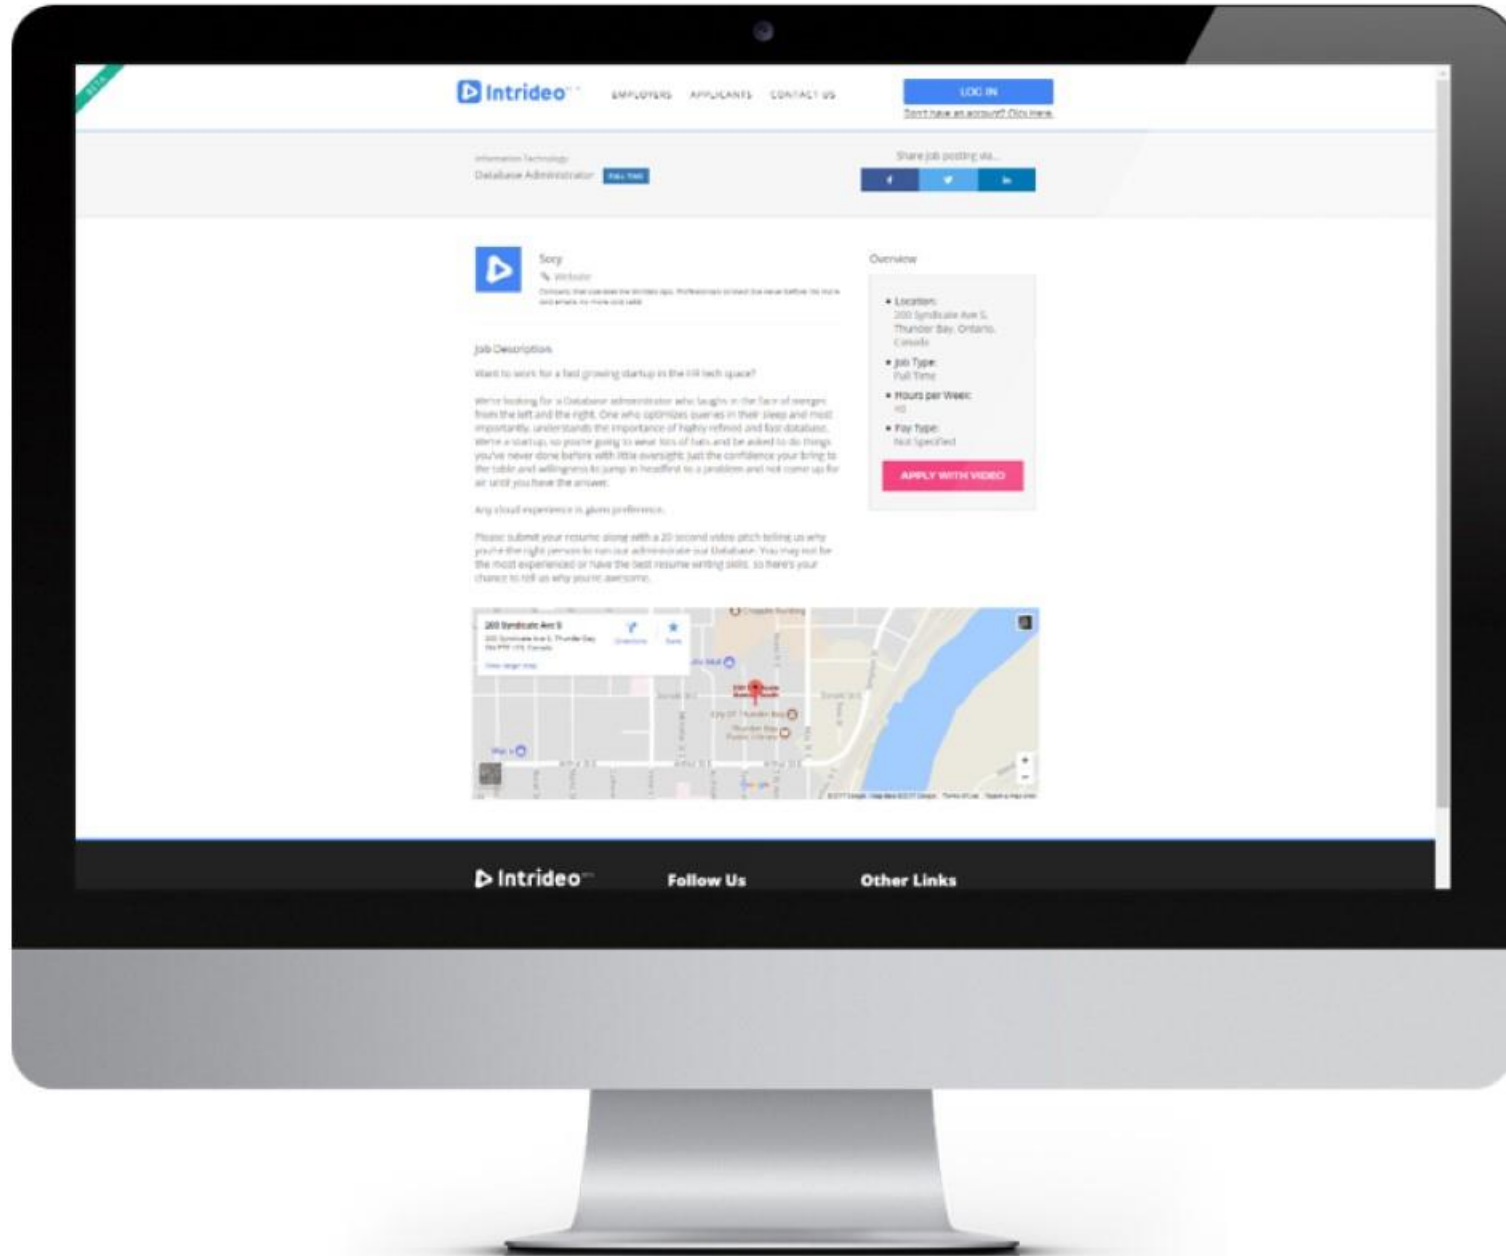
BETA

Intrideo

EMPLOYERS APPLICANTS CONTACT US

LOG IN

Don't have an account? Click here.

Information Technology

Database Administrator FULL TIME

Share job posting via...

f

in

Sory

Website

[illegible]

Overview

• Location:
200 Syndicate Ave S, Thunder Bay, Ontario, Canada

• Job Type:
Full Time

• Hours per Week:
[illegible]

• Pay Type:
Not Specified

APPLY WITH VIDEO

Job Description

Want to work for a fast growing startup in the HR tech space?

We're looking for a Database administrator who laughs in the face of merges from the left and the right. One who optimizes queries in their sleep and most importantly, understands the importance of highly refined and fast database. We're a startup, so you're going to wear lots of hats and be asked to do things you've never done before with little oversight. Just the confidence your bring to the table and willingness to jump in headfirst to a problem and not come up for air until you have the answer.

Any cloud experience is given preference.

Please submit your resume along with a 20 second video pitch telling us why you're the right person to run our administrate our Database. You may not be the most experienced or have the best resume writing skills, so here's your chance to tell us why you're awesome.

200 Syndicate Ave S

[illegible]

Directions

Save

View larger map

Intrideo

Follow Us

Other Links